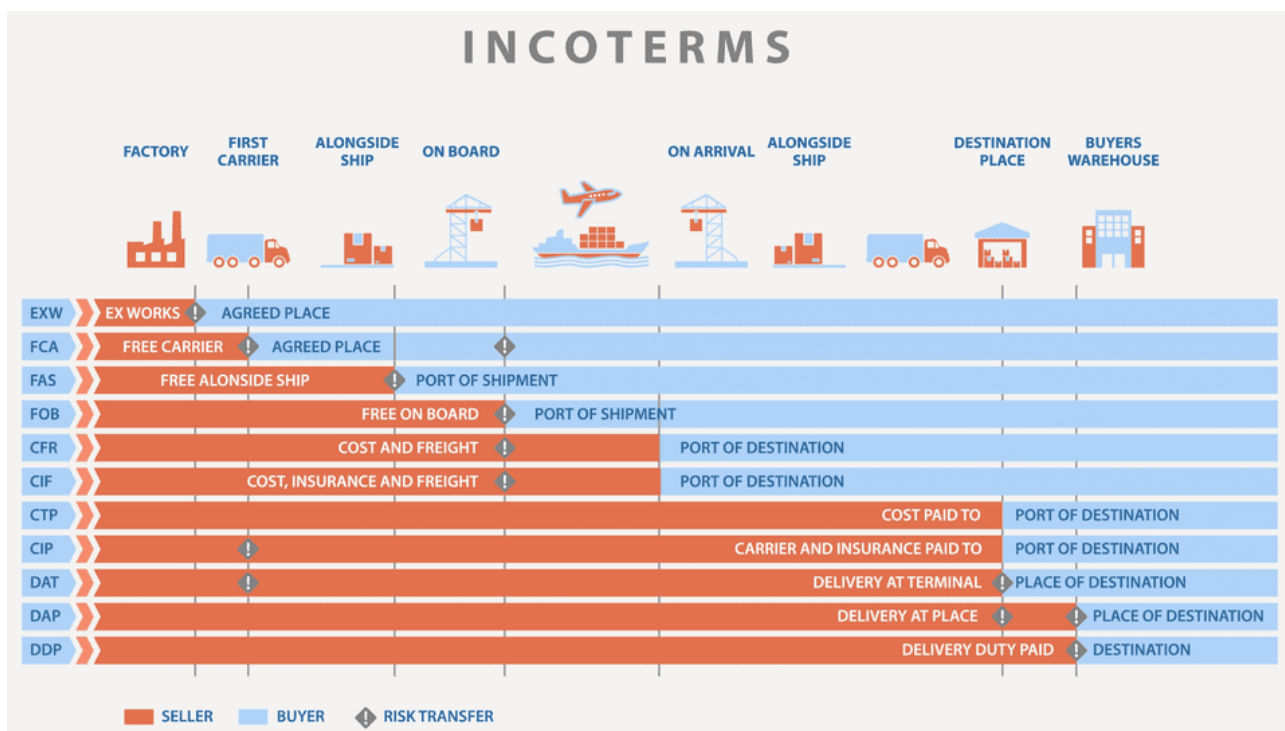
INCOTERMS

FACTORY

FIRST CARRIER

ALONGSIDE SHIP

ON BOARD

ON ARRIVAL

ALONGSIDE SHIP

DESTINATION PLACE

BUYERS WAREHOUSE

| | | |
|---|---|---|
| EXW | EX WORKS | AGREED PLACE |
| FCA | FREE CARRIER | AGREED PLACE |
| FAS | FREE ALONGSIDE SHIP | PORT OF SHIPMENT |
| FOB | FREE ON BOARD | PORT OF SHIPMENT |
| CFR | COST AND FREIGHT | PORT OF DESTINATION |
| CIF | COST, INSURANCE AND FREIGHT | PORT OF DESTINATION |
| CTP | COST PAID TO | PORT OF DESTINATION |
| CIP | CARRIER AND INSURANCE PAID TO | PORT OF DESTINATION |
| DAT | DELIVERY AT TERMINAL | PLACE OF DESTINATION |
| DAP | DELIVERY AT PLACE | PLACE OF DESTINATION |
| DDP | DELIVERY DUTY PAID | DESTINATION |

SELLER BUYER RISK TRANSFER